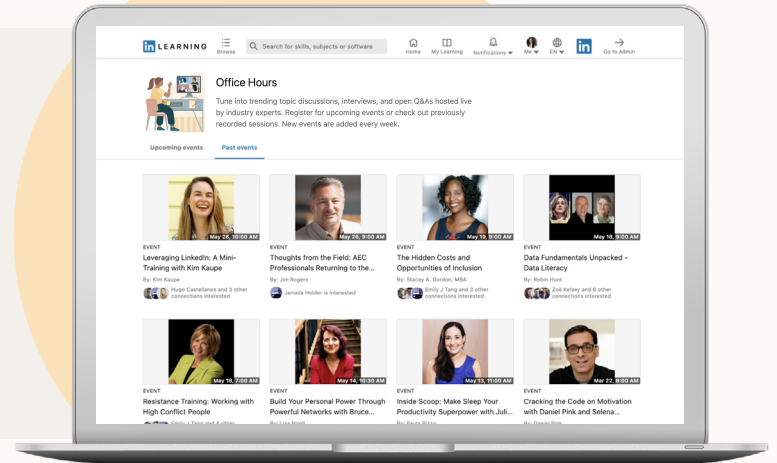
in LEARNING

Browse

Search for skills, subjects or software

Home

My Learning

Notifications

Me

EN

in

Go to Admin

Office Hours

Tune into trending topic discussions, interviews, and open Q&As hosted live by industry experts. Register for upcoming events or check out previously recorded sessions. New events are added every week.

Upcoming events

Past events

May 26, 10:00 AM

EVENT

Leveraging LinkedIn: A Mini-Training with Kim Kaupe

By: Kim Kaupe

Hugo Castellanos and 3 other connections interested

May 25, 9:00 AM

EVENT

Thoughts from the Field: AEC Professionals Returning to the...

By: Jim Rogers

Jamaila Holder is interested

May 19, 8:00 AM

EVENT

The Hidden Costs and Opportunities of Inclusion

By: Stacey A. Gordon, MBA

Emily J Tang and 3 other connections interested

May 18, 9:00 AM

EVENT

Data Fundamentals Unpacked - Data Literacy

By: Robin Hunt

Zoë Kelsey and 6 other connections interested

May 18, 7:00 AM

EVENT

Resistance Training: Working with High Conflict People

Emily J Tang and 4 other

May 14, 10:30 AM

EVENT

Build Your Personal Power Through Powerful Networks with Bruce...

By: Lisa Nigoli

May 13, 11:00 AM

EVENT

Inside Scoop: Make Sleep Your Productivity Superpower with Juli...

By: Paula Rizzo

Mar 22, 8:00 AM

EVENT

Cracking the Code on Motivation with Daniel Pink and Selena...

By: Daniel Pink